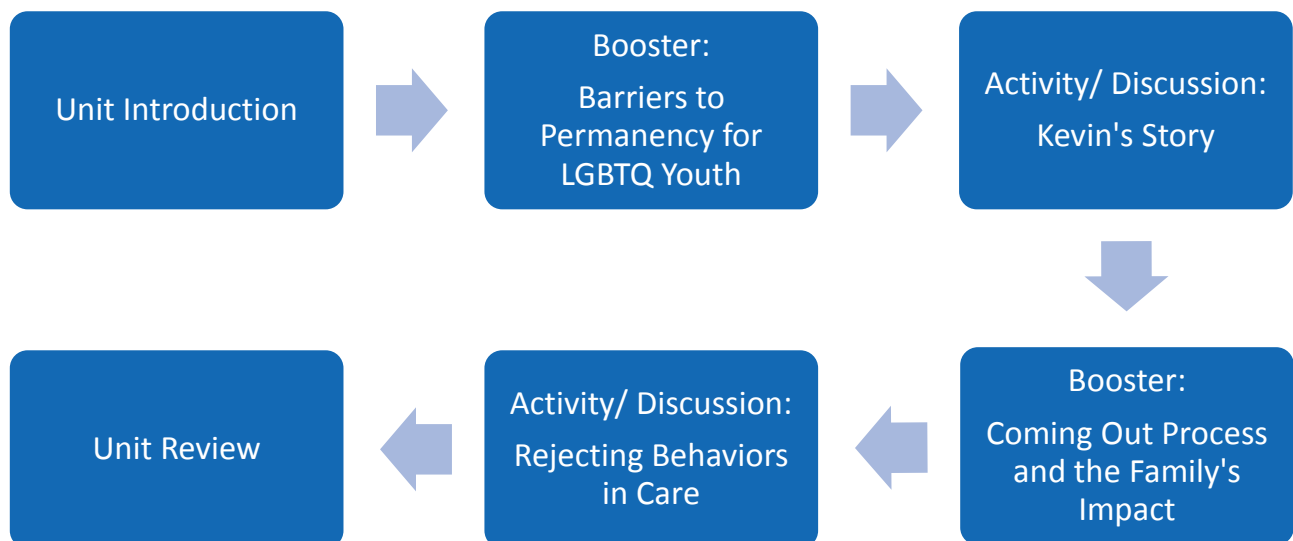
Unit Introduction

Booster:

Barriers to Permanency for LGBTQ Youth

Activity/ Discussion:

Kevin's Story

Booster:

Coming Out Process and the Family's Impact

Activity/ Discussion:

Rejecting Behaviors in Care

Unit Review